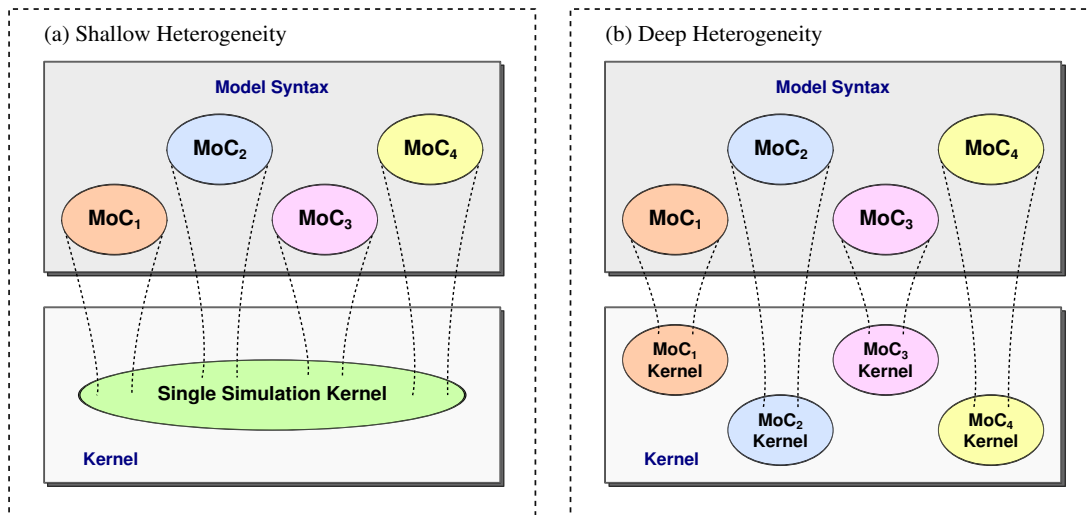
(a) Shallow Heterogeneity

Model Syntax

$MoC_2$

$MoC_4$

$MoC_1$

$MoC_3$

Single Simulation Kernel

Kernel

(b) Deep Heterogeneity

Model Syntax

$MoC_2$

$MoC_4$

$MoC_1$

$MoC_3$

$MoC_1$ Kernel

$MoC_3$ Kernel

$MoC_2$ Kernel

$MoC_4$ Kernel

Kernel